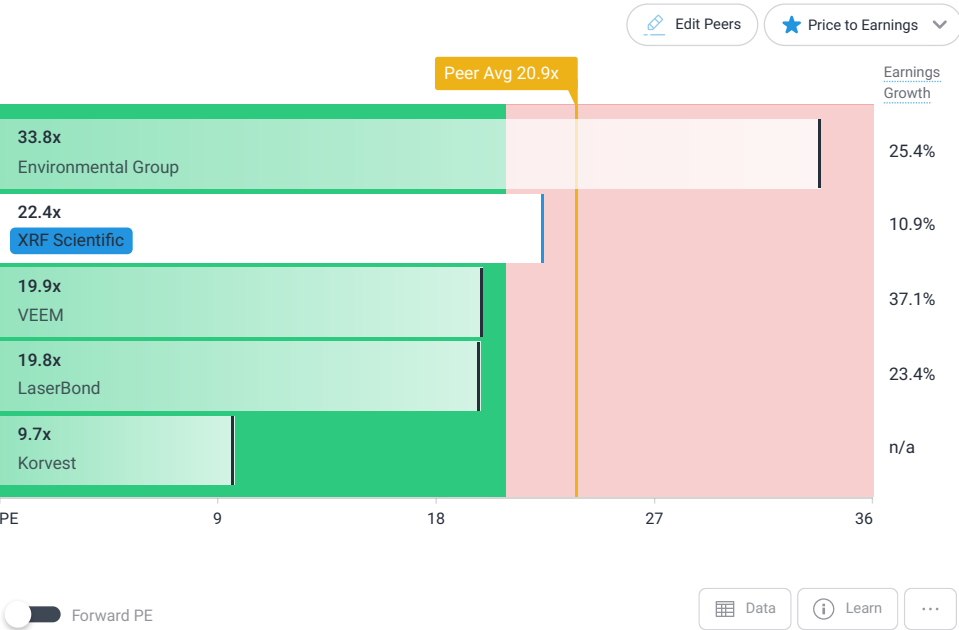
Edit Peers
Price to Earnings

Peer Avg 20.9x

Earnings Growth

33.8x
Environmental Group
25.4%

22.4x
XRF Scientific
10.9%

19.9x
VEEM
37.1%

19.8x
LaserBond
23.4%

9.7x
Korvest
n/a

PE 9 18 27 36

Forward PE

Data
Learn
···